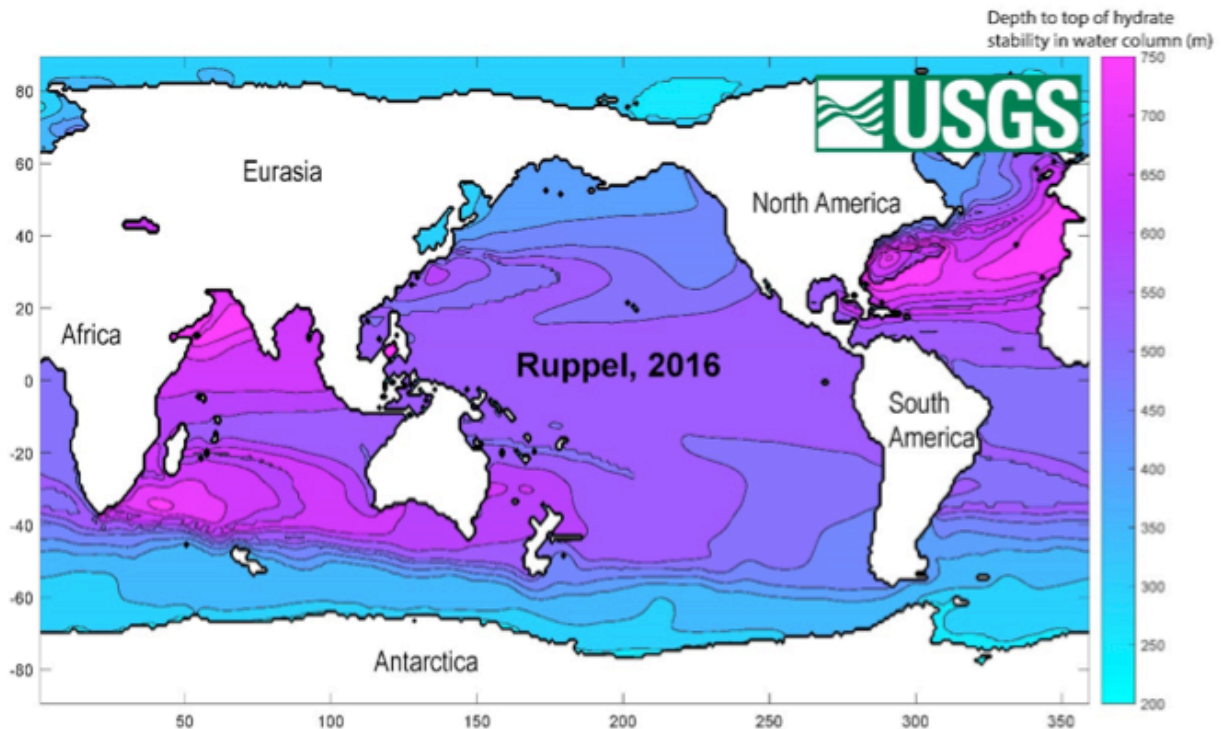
Depth to top of hydrate stability in water column (m)

USGS

Eurasia

North America

Africa

Ruppel, 2016

South America

Antarctica

80
60
40
20
0
-20
-40
-60
-80

50 100 150 200 250 300 350

750
700
650
600
550
500
450
400
350
300
250
200